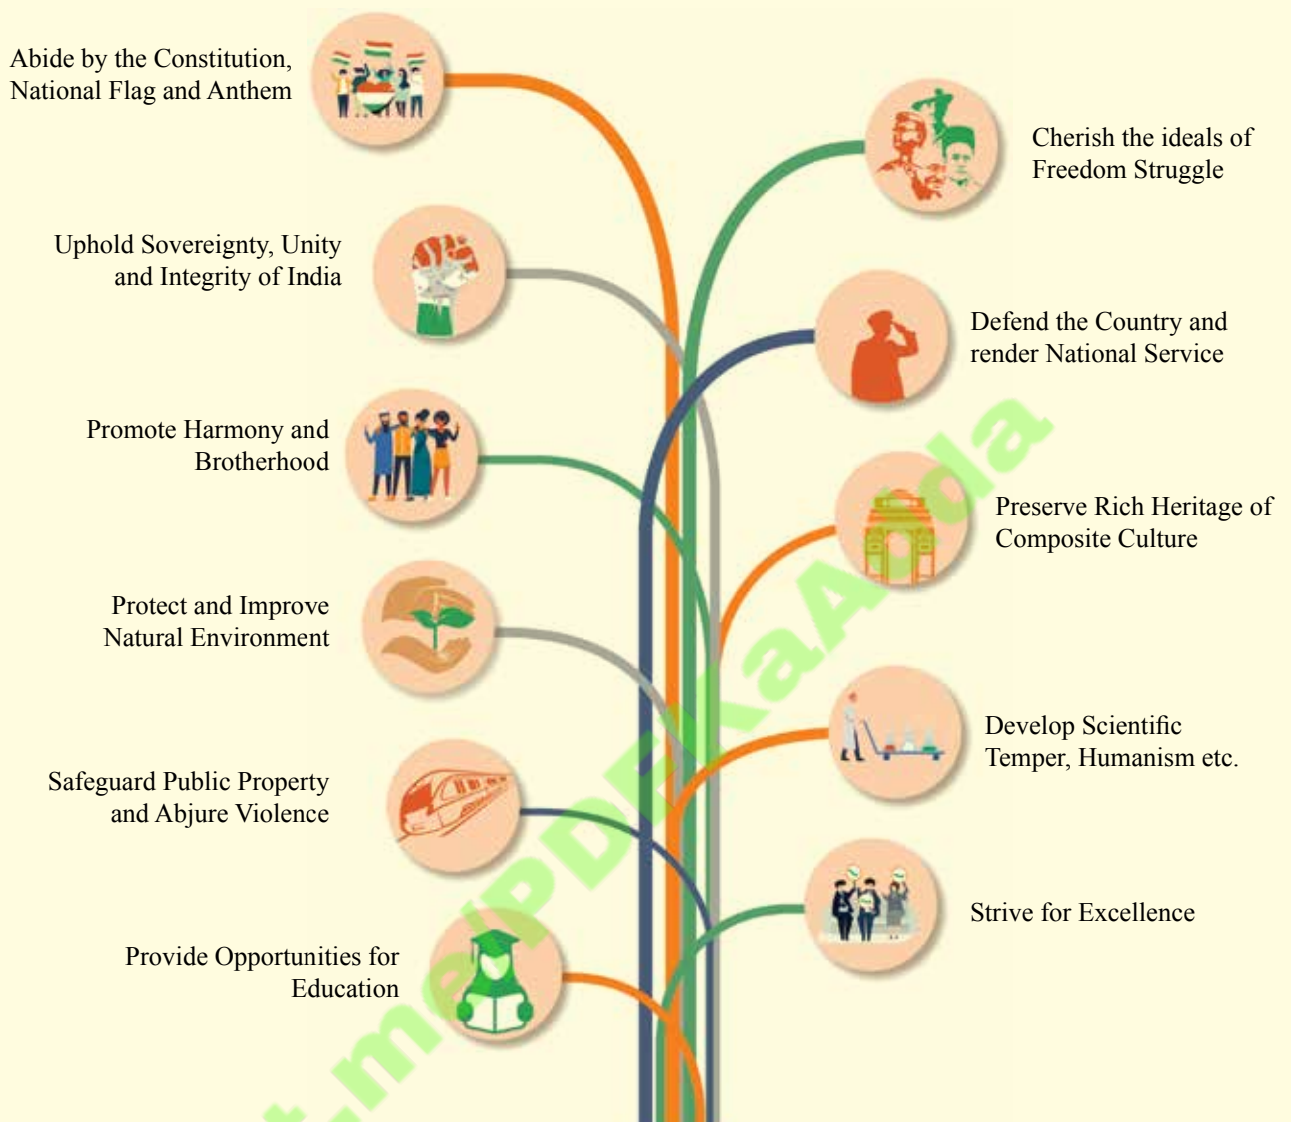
Abide by the Constitution, National Flag and Anthem

Cherish the ideals of Freedom Struggle

Uphold Sovereignty, Unity and Integrity of India

Defend the Country and render National Service

Promote Harmony and Brotherhood

Preserve Rich Heritage of Composite Culture

Protect and Improve Natural Environment

Develop Scientific Temper, Humanism etc.

Safeguard Public Property and Abjure Violence

Strive for Excellence

Provide Opportunities for Education

t.me/PDFKaAdda